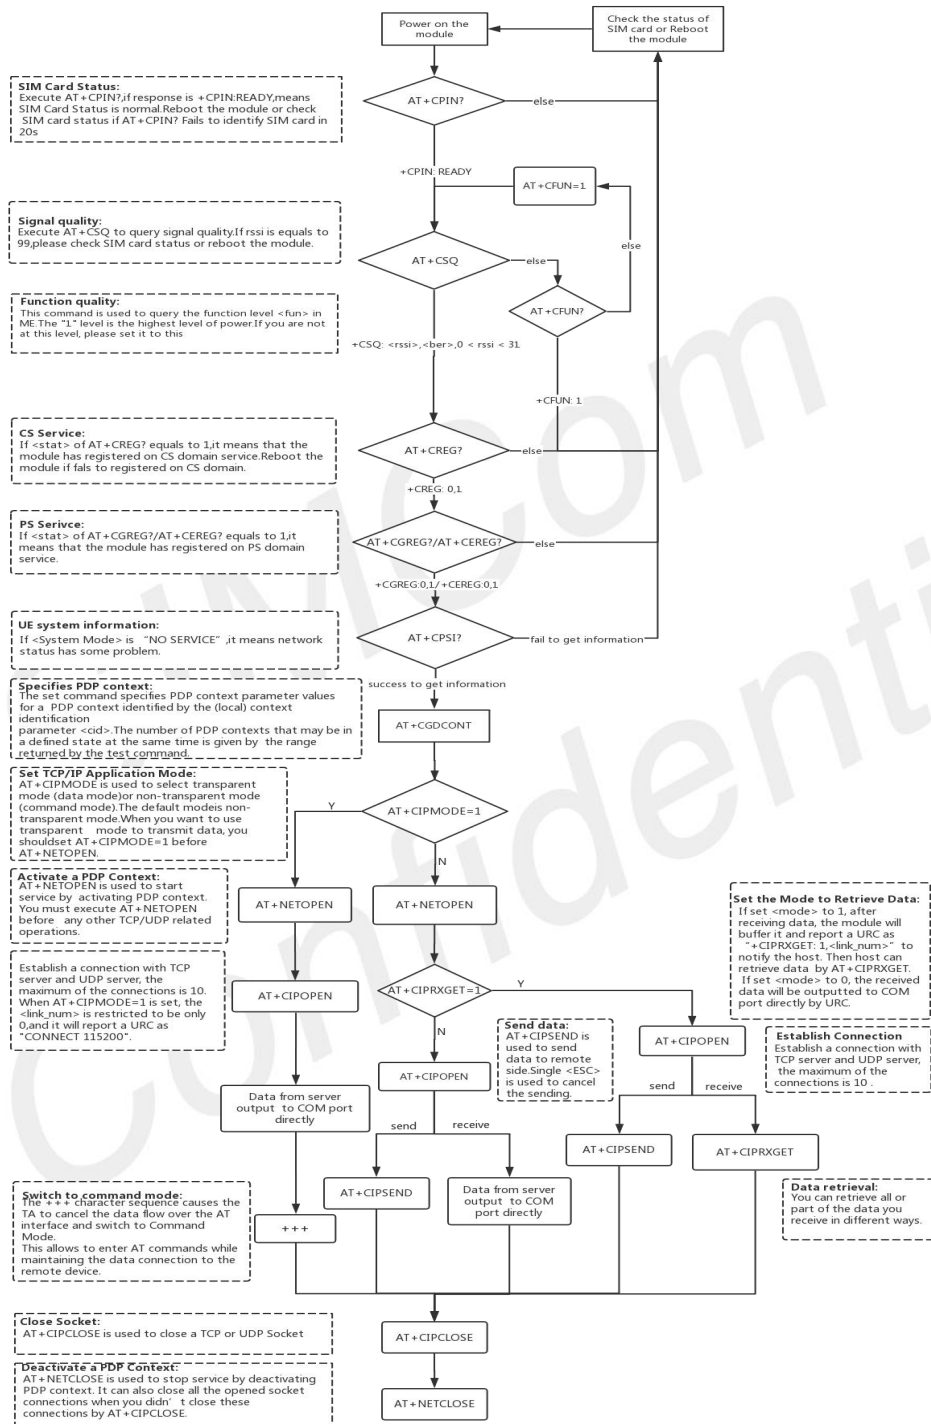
Power on the module

Check the status of SIM card or Reboot the module

SIM Card Status:
Execute AT+CPIN?,if response is +CPIN:READY,means SIM Card Status is normal.Reboot the module or check SIM card status if AT+CPIN? Fails to identify SIM card in 20s

AT+CPIN?

else

+CPIN: READY

AT+CFUN=1

Signal quality:
Execute AT+CSQ to query signal quality.If rssi is equals to 99,please check SIM card status or reboot the module.

AT+CSQ

else

else

AT+CFUN?

Function quality:
This command is used to query the function level <fun> in ME.The "1" level is the highest level of power.If you are not at this level, please set it to this

+CSQ: <rssi>,<ber>,0 < rssi < 31

+CFUN: 1

CS Service:
If <stat> of AT+CREG? equals to 1,it means that the module has registered on CS domain service.Reboot the module if fals to registered on CS domain.

AT+CREG?

else

+CREG: 0,1

PS Serivce:
If <stat> of AT+CGREG?/AT+CEREG? equals to 1,it means that the module has registered on PS domain service.

AT+CGREG?/AT+CEREG?

else

+CGREG:0,1/ +CEREG:0,1

UE system information:
If <System Mode> is "NO SERVICE",it means network status has some problem.

AT+CPSI?

fail to get information

Specifies PDP context:
The set command specifies PDP context parameter values for a PDP context identified by the (local) context identification parameter <cid>.The number of PDP contexts that may be in a defined state at the same time is given by the range returned by the test command.

success to get information

AT+CGDCONT

Set TCP/IP Application Mode:
AT+CIPMODE is used to select transparent mode (data mode)or non-transparent mode (command mode).The default modeis non-transparent mode.When you want to use transparent mode to transmit data, you shouldset AT+CIPMODE=1 before AT+NETOPEN.

Y

AT+CIPMODE=1

N

Activate a PDP Context:
AT+NETOPEN is used to start service by activating PDP context. You must execute AT+NETOPEN before any other TCP/UDP related operations.

AT+NETOPEN

AT+NETOPEN

Set the Mode to Retrieve Data:
If set <mode> to 1, after receiving data, the module will buffer it and report a URC as "+CIPRXGET: 1,<link_num>" to notify the host. Then host can retrieve data by AT+CIPRXGET. If set <mode> to 0, the received data will be outputted to COM port directly by URC.

Establish a connection with TCP server and UDP server, the maximum of the connections is 10. When AT+CIPMODE=1 is set, the <link_num> is restricted to be only 0,and it will report a URC as "CONNECT 115200".

AT+CIPOPEN

AT+CIPRXGET=1

Y

N

Send data:
AT+CIPSEND is used to send data to remote side.Single <ESC> is used to cancel the sending.

AT+CIPOPEN

Establish Connection
Establish a connection with TCP server and UDP server, the maximum of the connections is 10 .

AT+CIPOPEN

send

receive

Data from server output to COM port directly

send

receive

AT+CIPSEND

AT+CIPRXGET

Data retrieval:
You can retrieve all or part of the data you receive in different ways.

Switch to command mode:
The +++ character sequence causes the TA to cancel the data flow over the AT interface and switch to Command Mode.
This allows to enter AT commands while maintaining the data connection to the remote device.

+++

AT+CIPSEND

Data from server output to COM port directly

Close Socket:
AT+CIPCLOSE is used to close a TCP or UDP Socket

AT+CIPCLOSE

Deactivate a PDP Context:
AT+NETCLOSE is used to stop service by deactivating PDP context. It can also close all the opened socket connections when you didn' t close these connections by AT+CIPCLOSE.

AT+NETCLOSE